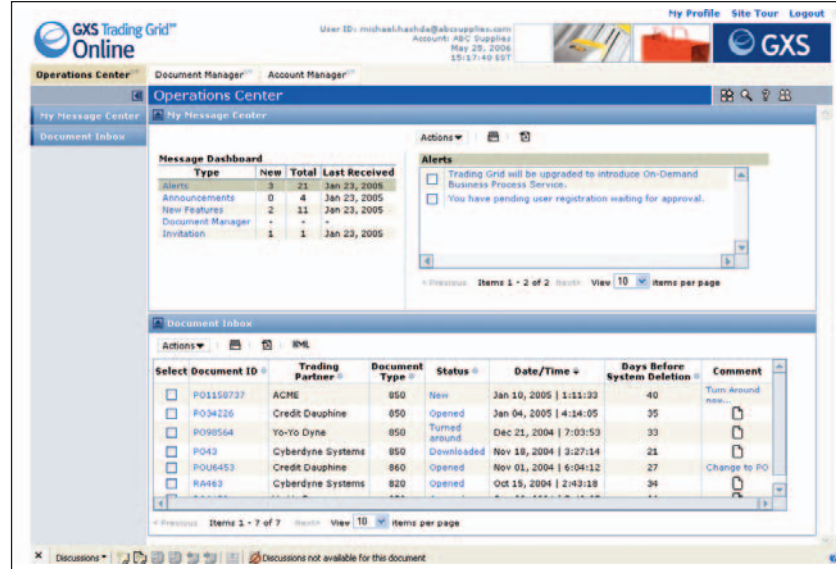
GXS Trading Grid℠ Online

User ID: michael.hashda@abcsupplies.com
Account: ABC Supplies
May 25, 2006
15:17:40 EST

My Profile Site Tour Logout

GXS

Operations Center Document Manager Account Manager

Operations Center

My Message Center
Document Inbox

My Message Center

Actions

Message Dashboard

| Type | New | Total | Last Received |
|---|---|---|---|
| Alerts | 3 | 21 | Jan 23, 2005 |
| Announcements | 0 | 4 | Jan 23, 2005 |
| New Features | 2 | 11 | Jan 23, 2005 |
| Document Manager | - | - | - |
| Invitation | 1 | 1 | Jan 23, 2005 |

Alerts

Trading Grid will be upgraded to introduce On-Demand Business Process Service.

You have pending user registration waiting for approval.

< Previous Items 1 - 2 of 2 Next > View 10 items per page

Document Inbox

Actions XML

| Select | Document ID | Trading Partner | Document Type | Status | Date/Time | Days Before System Deletion | Comment |
|---|---|---|---|---|---|---|---|
| | PO1158737 | ACME | 850 | New | Jan 10, 2005 \| 1:11:33 | 40 | Turn Around nov... |
| | PO34226 | Credit Dauphine | 850 | Opened | Jan 04, 2005 \| 4:14:05 | 35 | |
| | PO98564 | Yo-Yo Dyne | 850 | Turned around | Dec 21, 2004 \| 7:03:53 | 33 | |
| | PO43 | Cyberdyne Systems | 850 | Downloaded | Nov 18, 2004 \| 3:27:14 | 21 | |
| | POU6453 | Credit Dauphine | 860 | Opened | Nov 01, 2004 \| 6:04:12 | 27 | Change to PO |
| | RA463 | Cyberdyne Systems | 820 | Opened | Oct 15, 2004 \| 2:43:18 | 34 | |

< Previous Items 1 - 7 of 7 Next > View 10 items per page

Discussions Discussions not available for this document